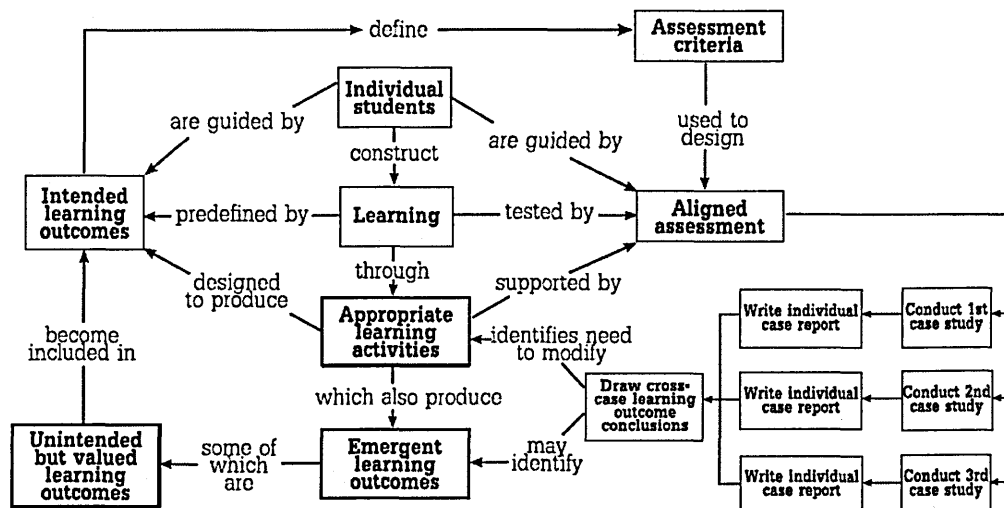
define

Assessment criteria

Individual students

are guided by

construct

are guided by

used to design

Intended learning outcomes

predefined by

Learning

tested by

Aligned assessment

designed to produce

through

supported by

become included in

Appropriate learning activities

identifies need to modify

Write individual case report

Conduct 1st case study

Draw cross-case learning outcome conclusions

Write individual case report

Conduct 2nd case study

which also produce

Unintended but valued learning outcomes

some of which are

Emergent learning outcomes

may identify

Write individual case report

Conduct 3rd case study